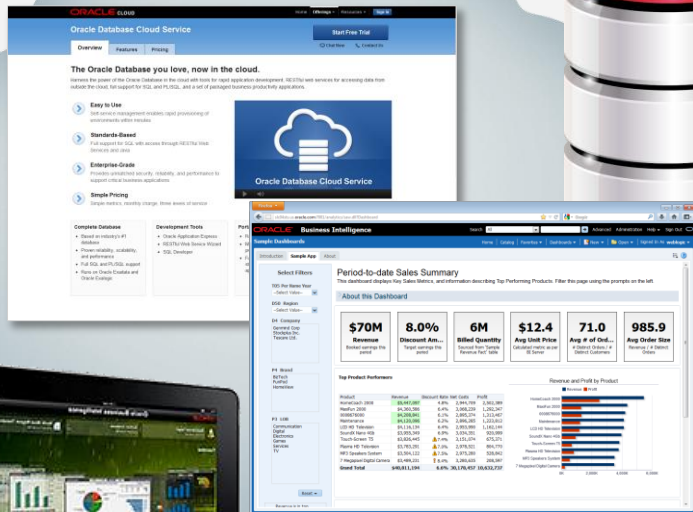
ORACLE CLOUD

Home | Offerings | Resources | Sign In

Oracle Database Cloud Service

Start Free Trial

Chat Now | Contact Us

Overview | Features | Pricing

The Oracle Database you love, now in the cloud.

harness the power of the Oracle Database in the cloud with tools for rapid application development, RESTful web services for accessing data from outside the cloud, full support for SQL and PL/SQL, and a set of packaged business productivity applications.

Easy to Use
Self-service management enables rapid provisioning of environments within minutes.

Standards-Based
Full support for SQL and PL/SQL with access through RESTful Web Services and Java.

Enterprise-Grade
Provides unmatched security, reliability, and performance to support critical business applications.

Simple Pricing
Simple metric, monthly charge, three levels of service.

Oracle Database Cloud Service

Complete Database
Based on industry's #1 database
Proven reliability, scalability, and performance
Full SQL and PL/SQL support
Runs on Oracle Exadata and Oracle Exalogic

Development Tools
Oracle Application Express
RESTful Web Service Wizard
SQL Developer

ORACLE Business Intelligence

Sample Dashboards

Home | Catalog | Favorites | Dashboards | New | Open | Signed In As weblogic

Introduction | Sample App | About

Select Filters

D01 Per Name Year
-Select Value-

D04 Region
-Select Value-

D4 Company

F4 Brand

F1 10D
Communication
Digital
Electronics
Games
Services
TV

Reset

Period-to-date Sales Summary

This dashboard displays Key Sales Metrics, and information describing Top Performing Products. Filter this page using the prompts on the left.

About this Dashboard

| $70M | 8.0% | 6M | $12.4 | 71.0 | 985.9 |
|---|---|---|---|---|---|
| Revenue | Discount Am... | Billed Quantity | Avg Unit Price | Avg # of Ord... | Avg Order Size |

Top Product Performers

Revenue and Profit by Product

Revenue | Profit

Grand Total | $40,911,194 | 6.8% | 30,170,457 | 10,632,737